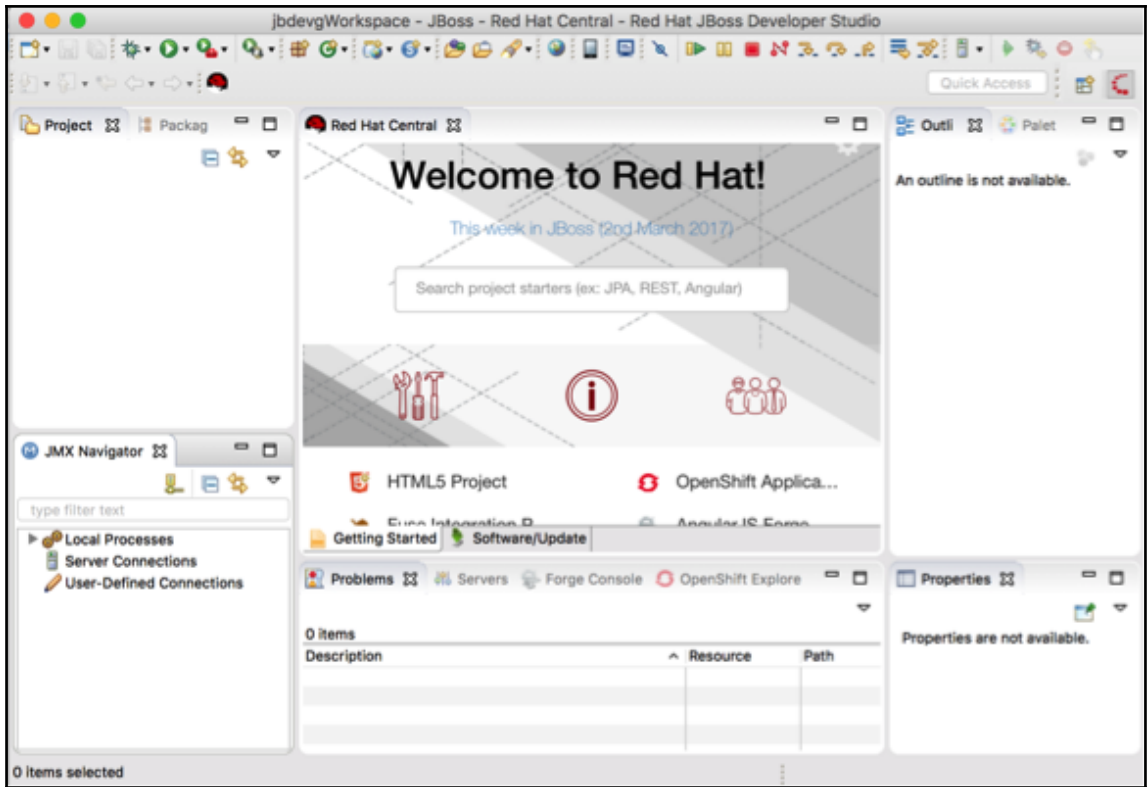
jbdevgWorkspace - JBoss - Red Hat Central - Red Hat JBoss Developer Studio

Quick Access

Project Packag

Red Hat Central

Welcome to Red Hat!

This week in JBoss (2od March 2017)

Search project starters (ex: JPA, REST, Angular)

HTML5 Project

OpenShift Applica...

Fuse Integration P

AngularJS Forge

Getting Started Software/Update

Outli Palet

An outline is not available.

JMX Navigator

type filter text

Local Processes
Server Connections
User-Defined Connections

Problems Servers Forge Console OpenShift Explore

0 items

| Description | Resource | Path |
|---|---|---|
| | | |

Properties

Properties are not available.

0 items selected